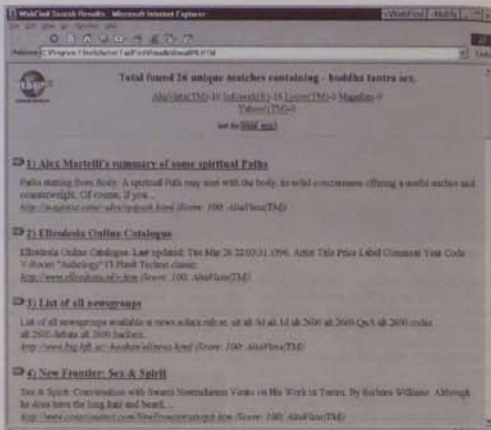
WebCind Search Results - Microsoft Internet Explorer

Address C:\Program Files\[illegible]

Total found 26 unique matches containing - buddha tantra sex.

AltaVista(TM)-10 InfoSeek(R)-10 Lycos(TM)-0 Magellan-0 Yahoo!(TM)-0

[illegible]

1) Alex Martelli's summary of some spiritual Paths

Paths starting from Body. A spiritual Path may start with the body, its solid concreteness offering a useful anchor and counterweight. Of course, if you...
http://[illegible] (Score: 100, AltaVista(TM))

2) Ellesdesia Online Catalogue

Ellesdesia Online Catalogue. Last updated: Tue Mar 26 22:03:31 1996. Artist Title Price Label Comment Year Code Y-Room "Anthology" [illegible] classic
http://www.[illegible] (Score: 100, AltaVista(TM))

3) List of all newsgroups

List of all newsgroups available at news.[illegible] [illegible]
http://www.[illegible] (Score: 100, AltaVista(TM))

4) New Frontier: Sex & Spirit

Sex & Spirit: Conversation with Swami Nostradamus Vinto on His Work in Tantra. By Barbara Williams. Although he does have the long hair and beard...
http://www.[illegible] (Score: 100, AltaVista(TM))